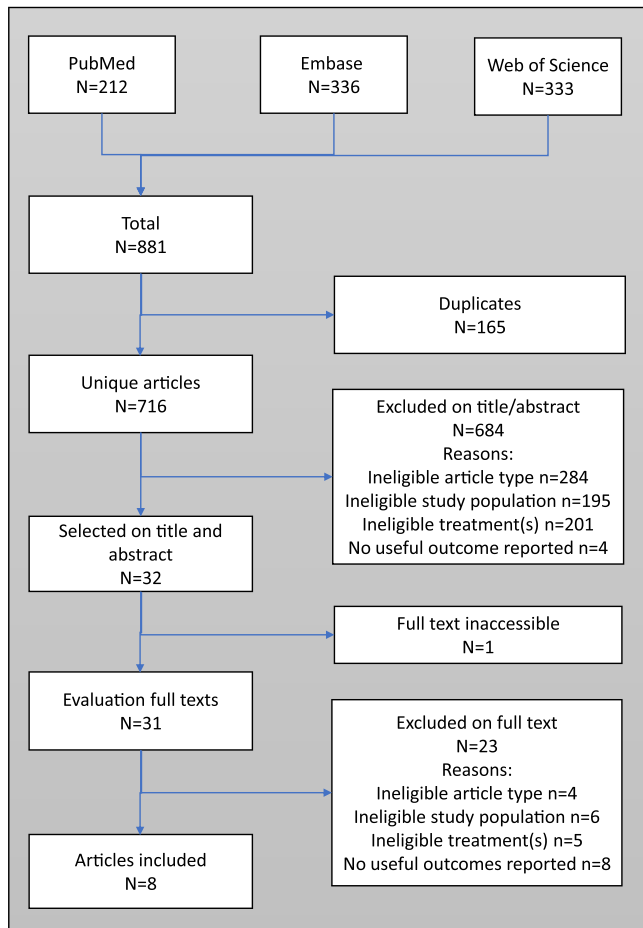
PubMed
N=212

Embase
N=336

Web of Science
N=333

Total
N=881

Duplicates
N=165

Unique articles
N=716

Excluded on title/abstract
N=684
Reasons:
Ineligible article type n=284
Ineligible study population n=195
Ineligible treatment(s) n=201
No useful outcome reported n=4

Selected on title and abstract
N=32

Full text inaccessible
N=1

Evaluation full texts
N=31

Excluded on full text
N=23
Reasons:
Ineligible article type n=4
Ineligible study population n=6
Ineligible treatment(s) n=5
No useful outcomes reported n=8

Articles included
N=8